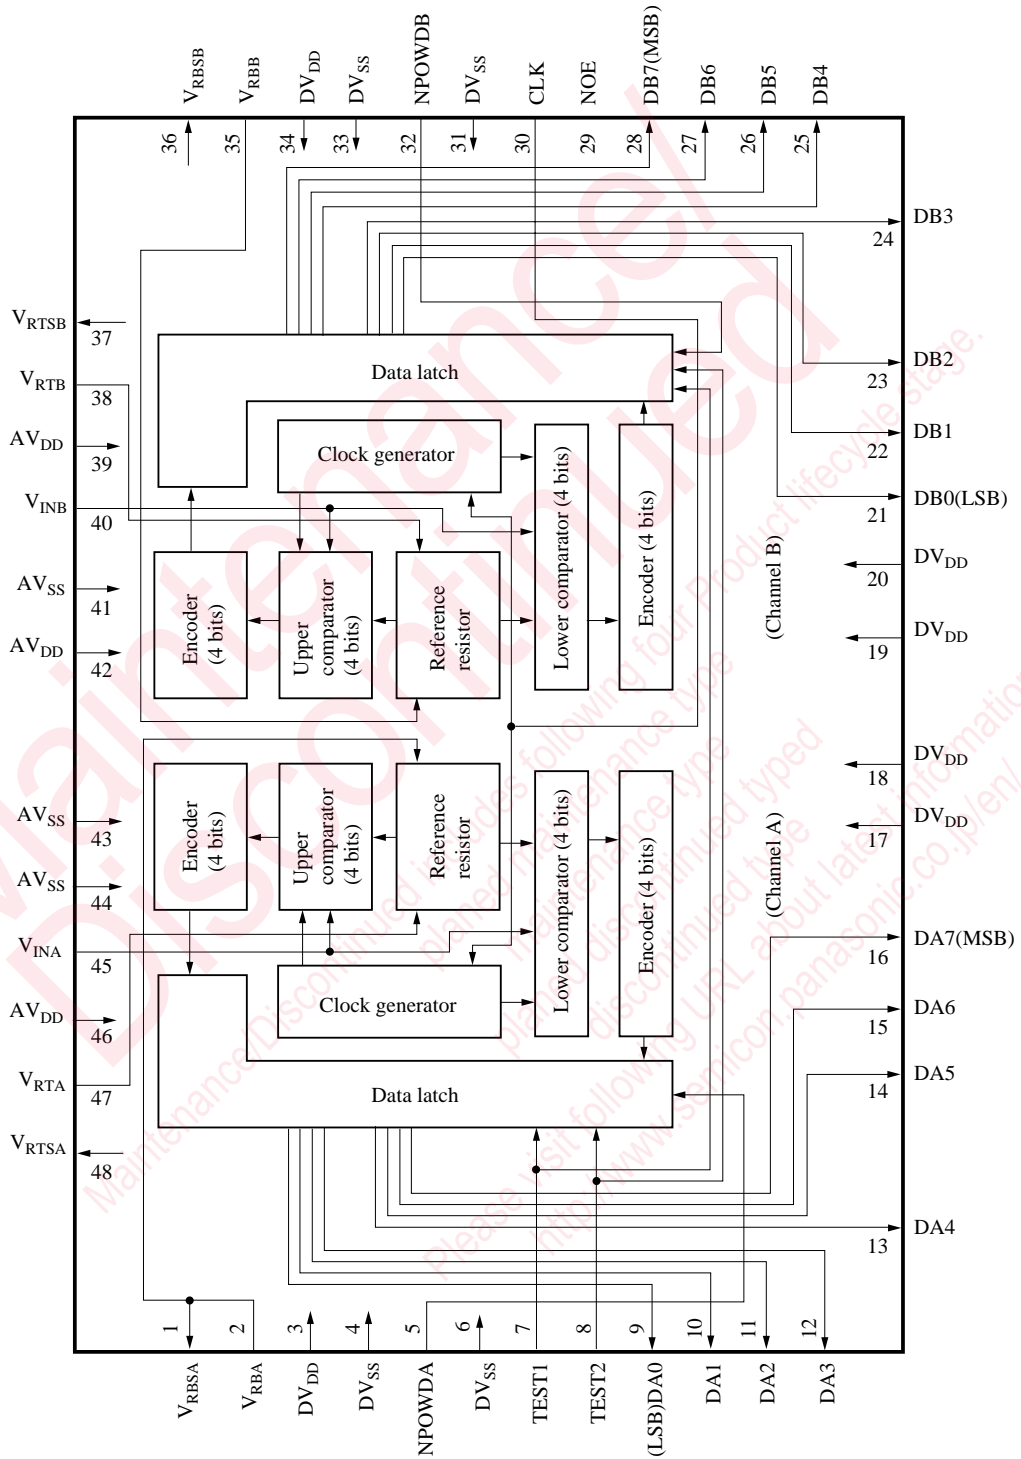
$V_{RBSB}$ $V_{RBB}$ $DV_{DD}$ $DV_{SS}$ NPOWDB $DV_{SS}$ CLK NOE DB7(MSB) DB6 DB5 DB4

36 35 34 33 32 31 30 29 28 27 26 25

DB3
24

$V_{RTSB}$
37

$V_{RTB}$
38

$AV_{DD}$
39

$V_{INB}$
40

$AV_{SS}$
41

$AV_{DD}$
42

Data latch

Clock generator

Lower comparator (4 bits)

Encoder (4 bits)

Encoder (4 bits)

Upper comparator (4 bits)

Reference resistor

DB2
23

DB1
22

DB0(LSB)
21

$DV_{DD}$
20

$DV_{DD}$
19

(Channel B)

$AV_{SS}$
43

$AV_{SS}$
44

$V_{INA}$
45

$AV_{DD}$
46

$V_{RTA}$
47

$V_{RTSA}$
48

Encoder (4 bits)

Upper comparator (4 bits)

Reference resistor

Lower comparator (4 bits)

Encoder (4 bits)

Clock generator

Data latch

(Channel A)

$DV_{DD}$
18

$DV_{DD}$
17

DA7(MSB)
16

DA6
15

DA5
14

DA4
13

1 2 3 4 5 6 7 8 9 10 11 12

$V_{RBSA}$ $V_{RBA}$ $DV_{DD}$ $DV_{SS}$ NPOWDA $DV_{SS}$ TEST1 TEST2 (LSB)DA0 DA1 DA2 DA3

Maintenance/Discontinued
Maintenance/Discontinued includes following four Product lifecycle stage.
planed maintenance type
maintenance type
planed discontinued typed
discontinued type
Please visit following URL about latest information.
http://www.semicon.panasonic.co.jp/en/